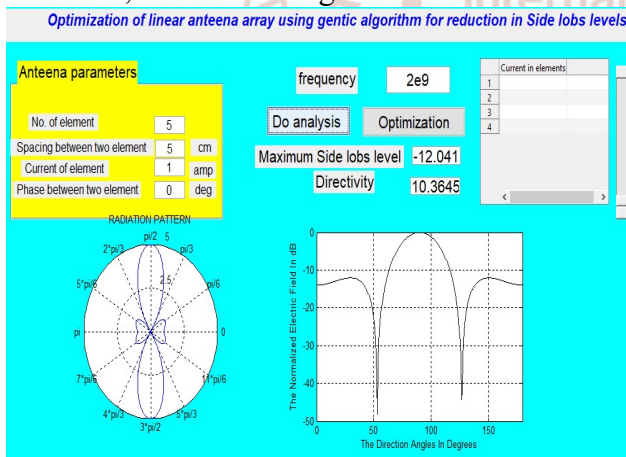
Optimization of linear anteena array using gentic algorithm for reduction in Side lobs levels

Anteena parameters

No. of element 5

Spacing between two element 5 cm

Current of element 1 amp

Phase between two element 0 deg

frequency 2e9

Do analysis

Optimization

Maximum Side lobs level -12.041

Directivity 10.3645

| | Current in elements |
|---|---|
| 1 | |
| 2 | |
| 3 | |
| 4 | |

RADIATION PATTERN

pi/2 5

2*pi/3

pi/3

2.5

5*pi/6

pi/6

pi

0

7*pi/6

11*pi/6

4*pi/3

5*pi/3

3*pi/2

0

-10

-20

-30

-40

-50

The Normalized Electric Field in dB

0

50

100

150

The Direction Angles In Degrees